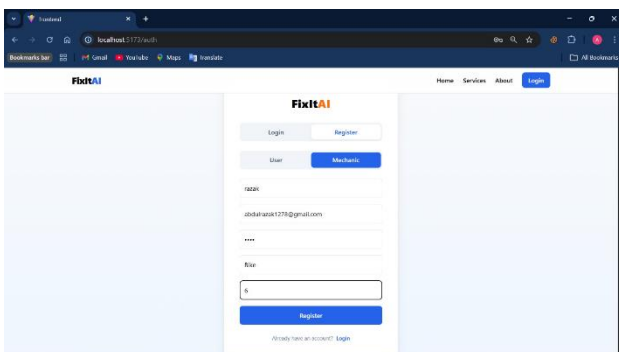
Frontend
localhost:5173/auth
Bookmarks bar
Gmail
YouTube
Maps
Translate
All Bookmarks
A

FixItAI
Home Services About Login

FixItAI
Login Register
User Mechanic
razak
abdulrazak1278@gmail.com
••••
Bike
6
Register
Already have an account? Login